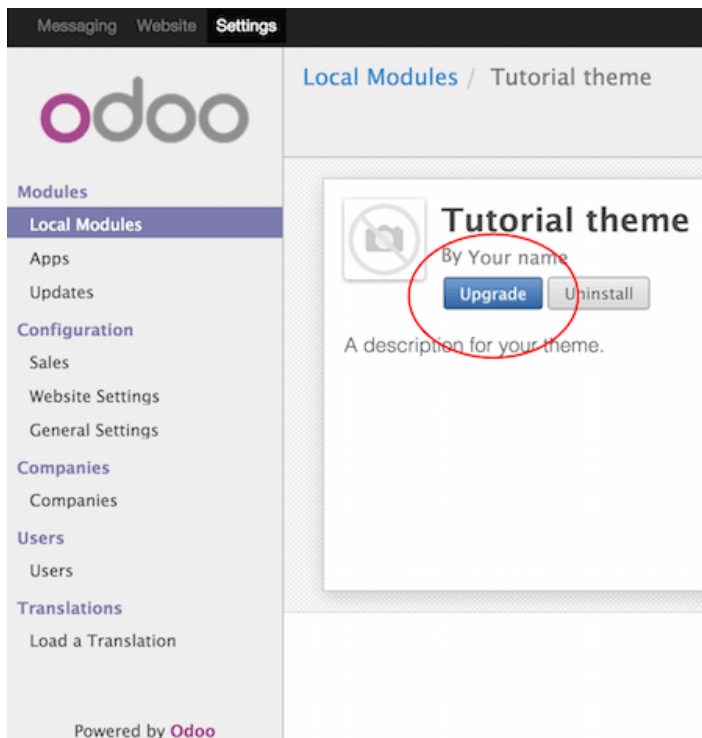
Messaging Website Settings

odoo

Modules
Local Modules
Apps
Updates
Configuration
Sales
Website Settings
General Settings
Companies
Companies
Users
Users
Translations
Load a Translation

Powered by Odoo

Local Modules / Tutorial theme

Tutorial theme
By Your name
Upgrade Uninstall

A description for your theme.